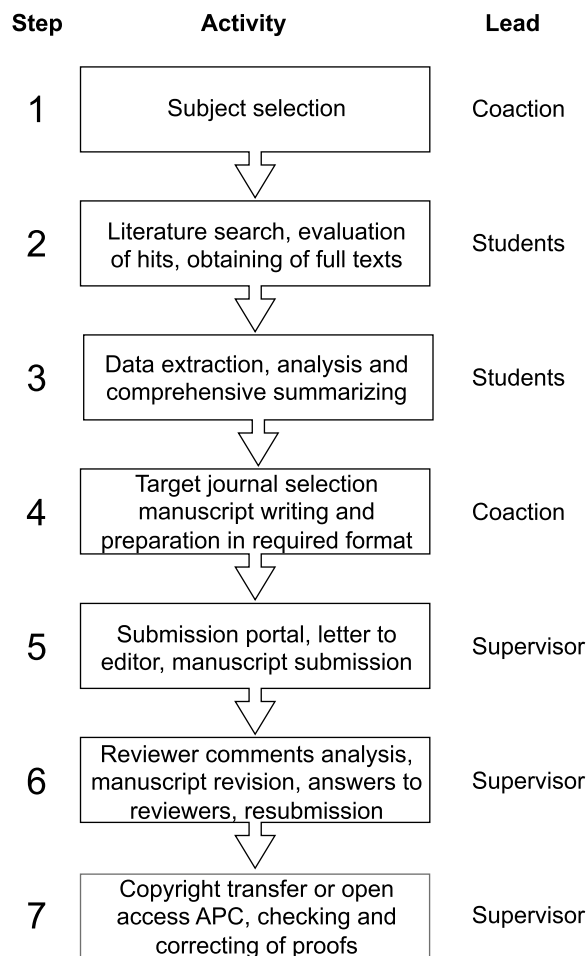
| Step | Activity | Lead |
|---|---|---|
| 1 | Subject selection | Coaction |
| 2 | Literature search, evaluation of hits, obtaining of full texts | Students |
| 3 | Data extraction, analysis and comprehensive summarizing | Students |
| 4 | Target journal selection manuscript writing and preparation in required format | Coaction |
| 5 | Submission portal, letter to editor, manuscript submission | Supervisor |
| 6 | Reviewer comments analysis, manuscript revision, answers to reviewers, resubmission | Supervisor |
| 7 | Copyright transfer or open access APC, checking and correcting of proofs | Supervisor |